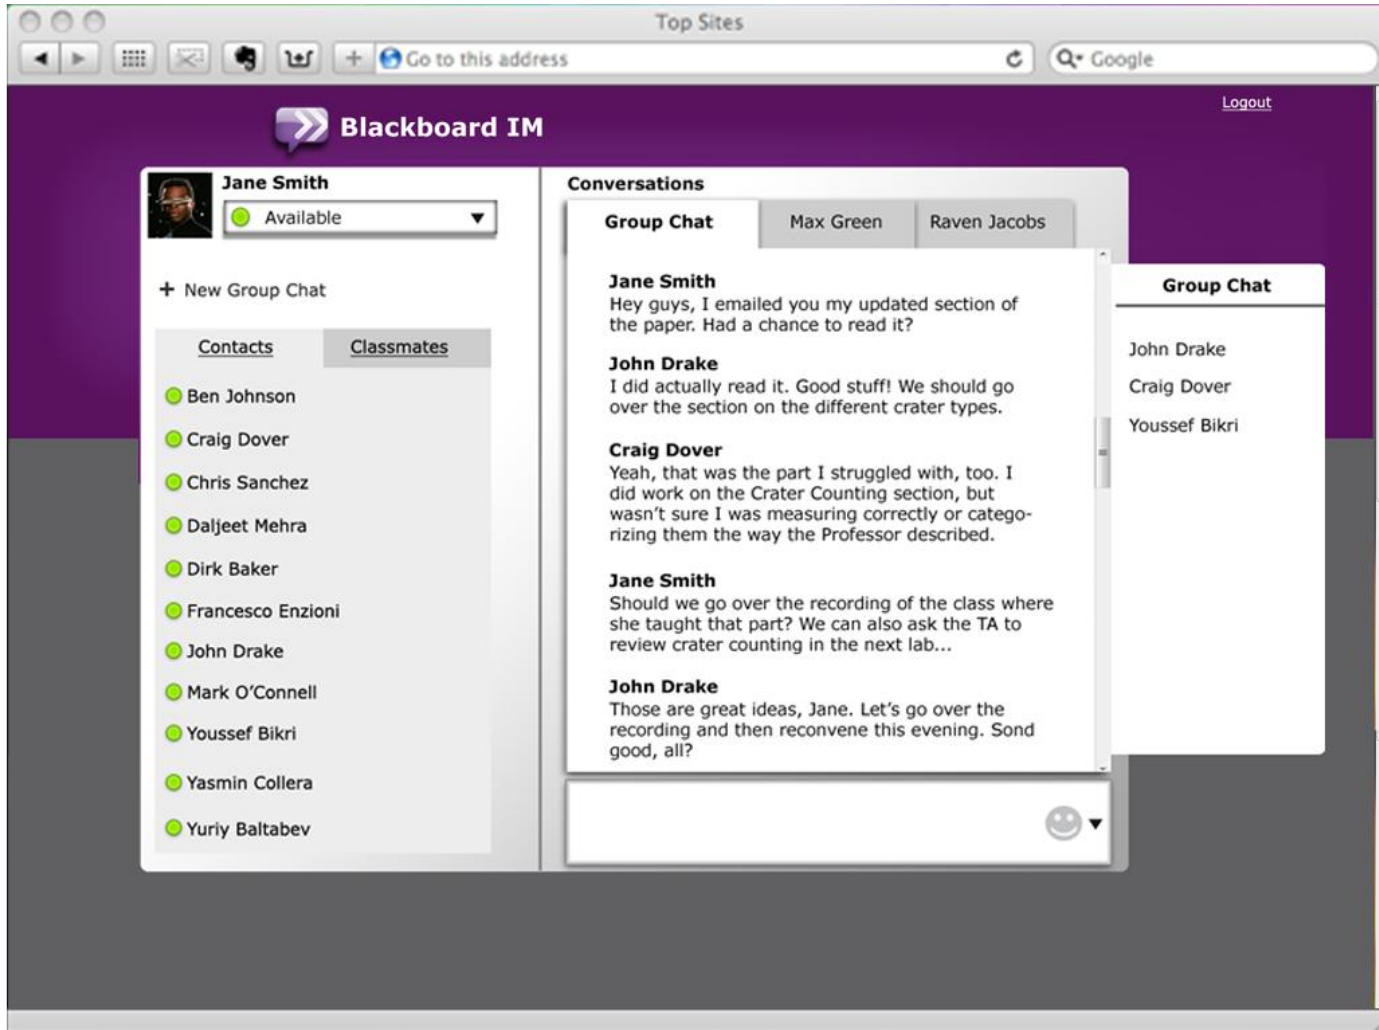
Top Sites

Go to this address

Google

Logout

Blackboard IM

Jane Smith

Available

+ New Group Chat

Contacts

Classmates

Ben Johnson

Craig Dover

Chris Sanchez

Daljeet Mehra

Dirk Baker

Francesco Enzioni

John Drake

Mark O'Connell

Youssef Bikri

Yasmin Collera

Yuriy Baltabev

Conversations

Group Chat

Max Green

Raven Jacobs

Jane Smith
Hey guys, I emailed you my updated section of the paper. Had a chance to read it?

John Drake
I did actually read it. Good stuff! We should go over the section on the different crater types.

Craig Dover
Yeah, that was the part I struggled with, too. I did work on the Crater Counting section, but wasn't sure I was measuring correctly or categorizing them the way the Professor described.

Jane Smith
Should we go over the recording of the class where she taught that part? We can also ask the TA to review crater counting in the next lab...

John Drake
Those are great ideas, Jane. Let's go over the recording and then reconvene this evening. Sond good, all?

Group Chat

John Drake

Craig Dover

Youssef Bikri